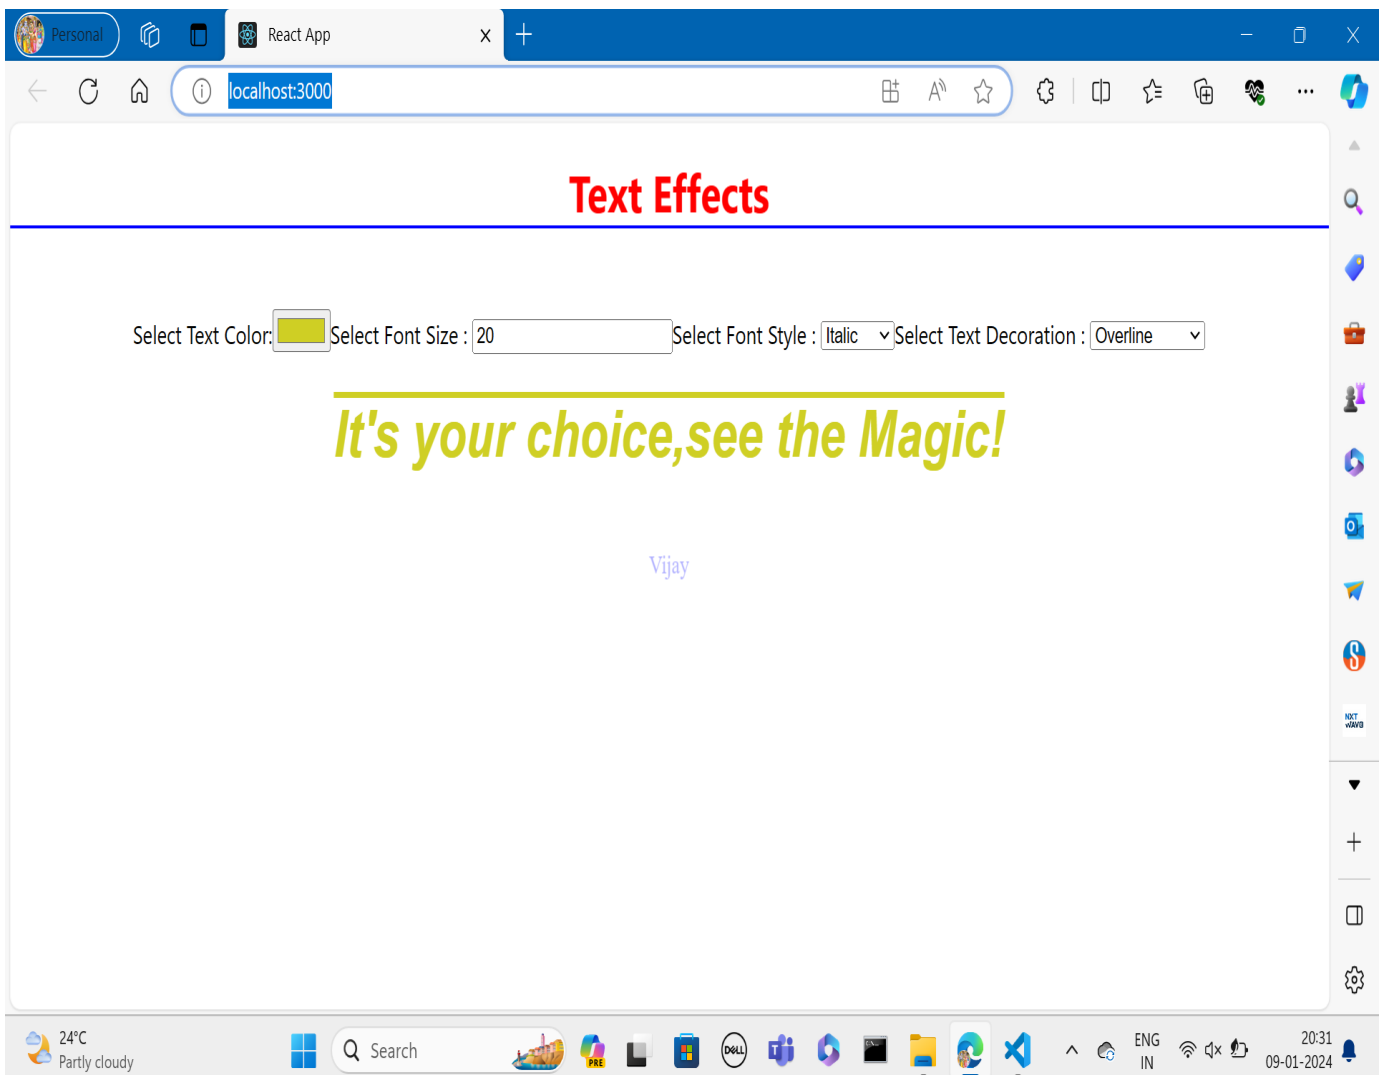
Personal

React App

localhost:3000

Text Effects

Select Text Color: Select Font Size : 20 Select Font Style : Italic Select Text Decoration : Overline

It's your choice,see the Magic!

Vijay

NXT WAVE

24°C
Partly cloudy

Search

PRE

DELL

ENG
IN

20:31
09-01-2024